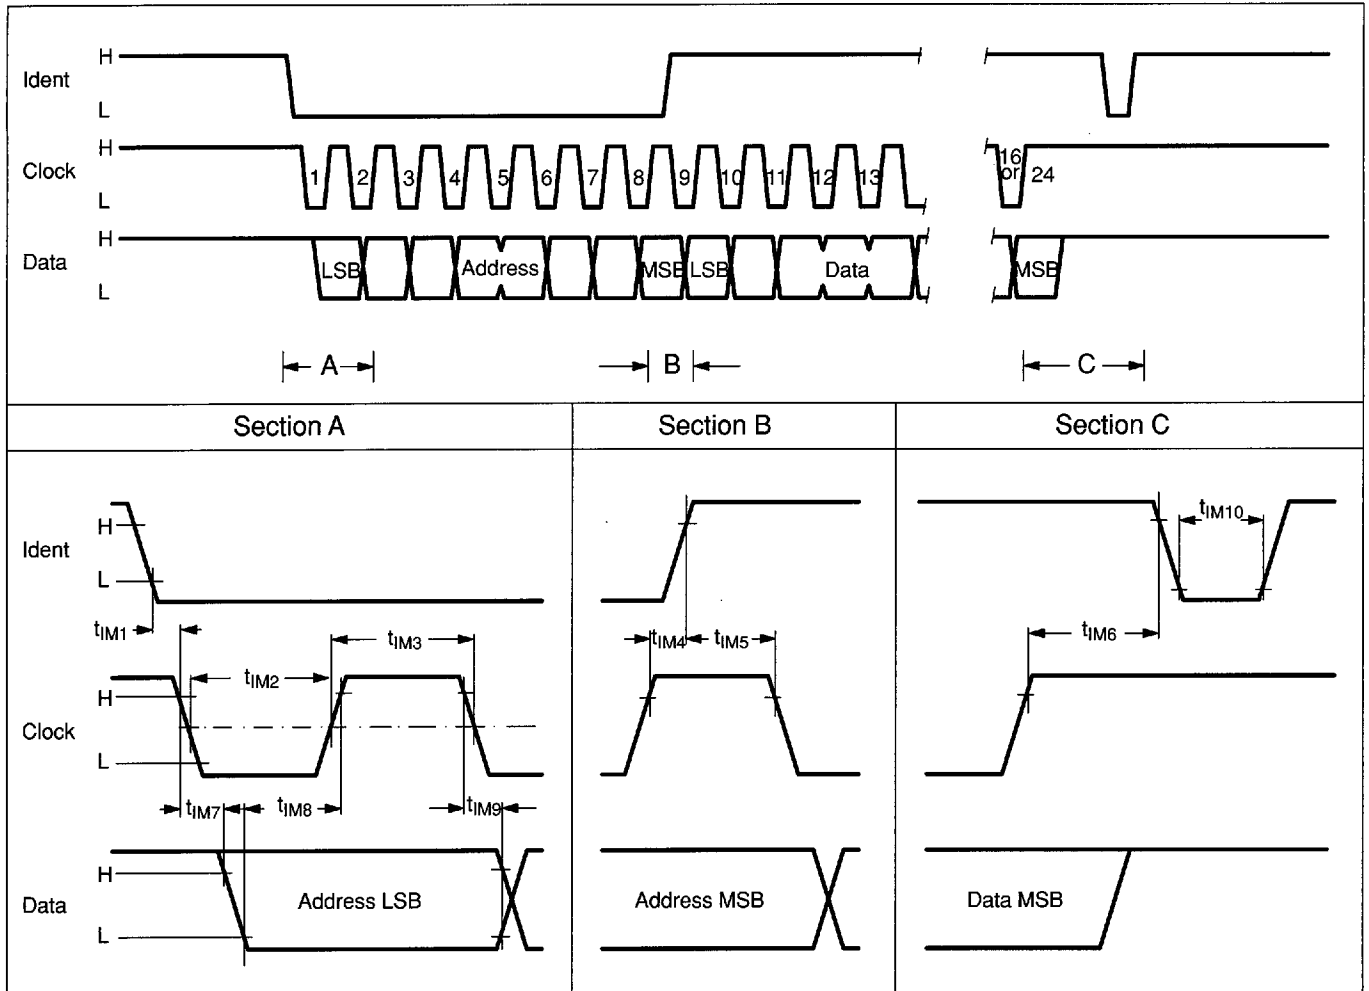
H
Ident
L

H
Clock
L
1 2 3 4 5 6 7 8 9 10 11 12 13
16 or 24

H
Data
L
LSB Address MSB LSB Data
MSB

A B C

| Section A | Section B | Section C |
|---|---|---|

Ident
H
L
$t_{IM1}$
$t_{IM2}$
$t_{IM3}$
Clock
H
L
$t_{IM7}$
$t_{IM8}$
$t_{IM9}$
Data
H
L
Address LSB

$t_{IM4}$
$t_{IM5}$
Address MSB

$t_{IM10}$
$t_{IM6}$
Data MSB